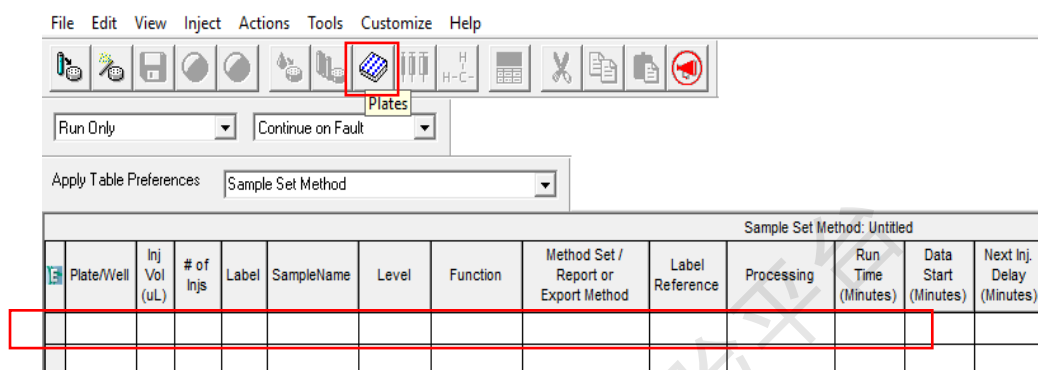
File Edit View Inject Actions Tools Customize Help

Plates

Run Only

Continue on Fault

Apply Table Preferences

Sample Set Method

Sample Set Method: Untitled

| E | Plate/Well | Inj Vol (uL) | # of Injs | Label | SampleName | Level | Function | Method Set / Report or Export Method | Label Reference | Processing | Run Time (Minutes) | Data Start (Minutes) | Next Inj. Delay (Minutes) |
|---|---|---|---|---|---|---|---|---|---|---|---|---|---|
| | | | | | | | | | | | | | |
| | | | | | | | | | | | | | |